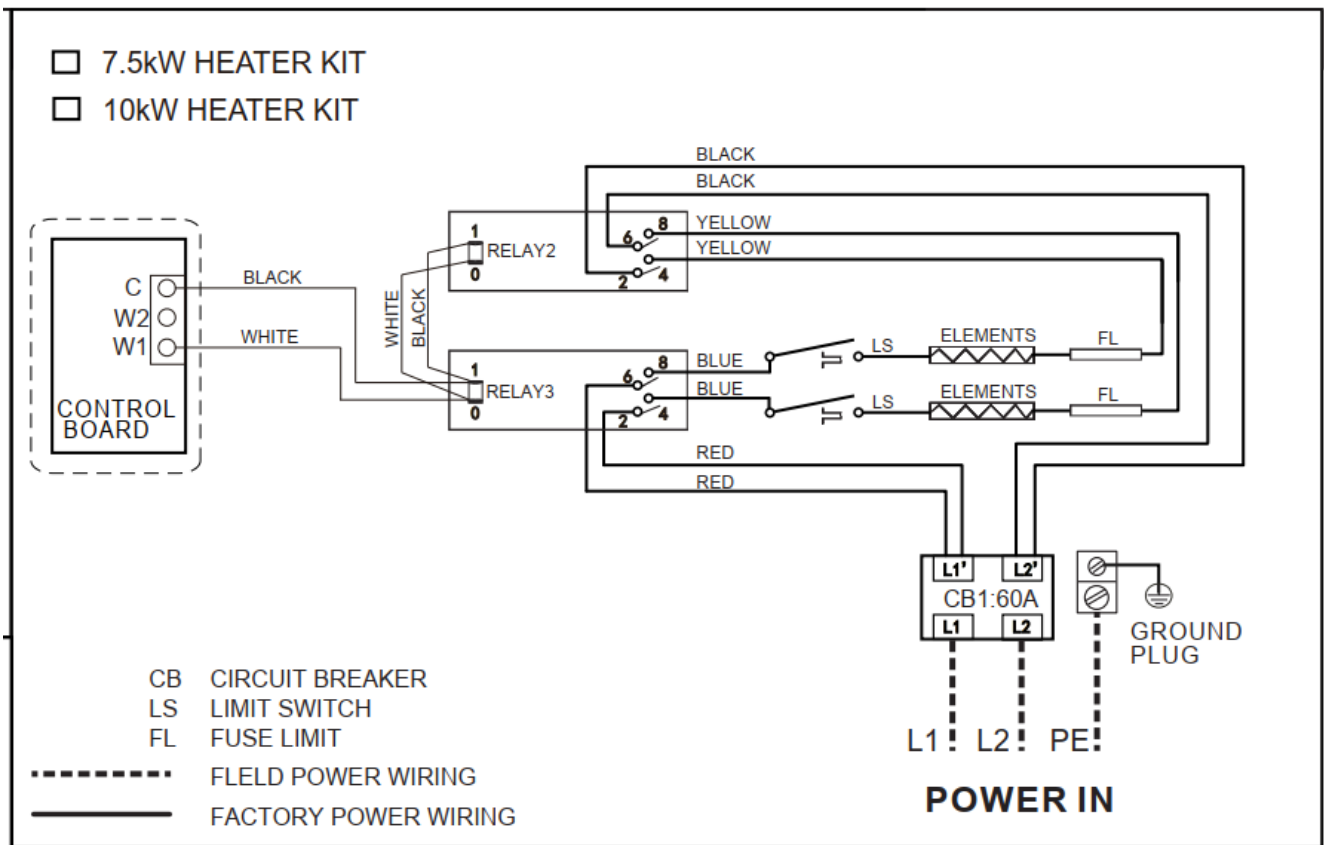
☐ 7.5kW HEATER KIT
☐ 10kW HEATER KIT

BLACK
BLACK
YELLOW
YELLOW
1
RELAY2
0
6
8
2
4
C
W2
W1
BLACK
WHITE
WHITE
BLACK
CONTROL BOARD
1
RELAY3
0
6
8
2
4
BLUE
BLUE
LS
LS
ELEMENTS
ELEMENTS
FL
FL
RED
RED
L1'
L2'
CB1:60A
L1
L2
GROUND PLUG

CB CIRCUIT BREAKER
LS LIMIT SWITCH
FL FUSE LIMIT
FLELD POWER WIRING
FACTORY POWER WIRING

L1 L2 PE
POWER IN